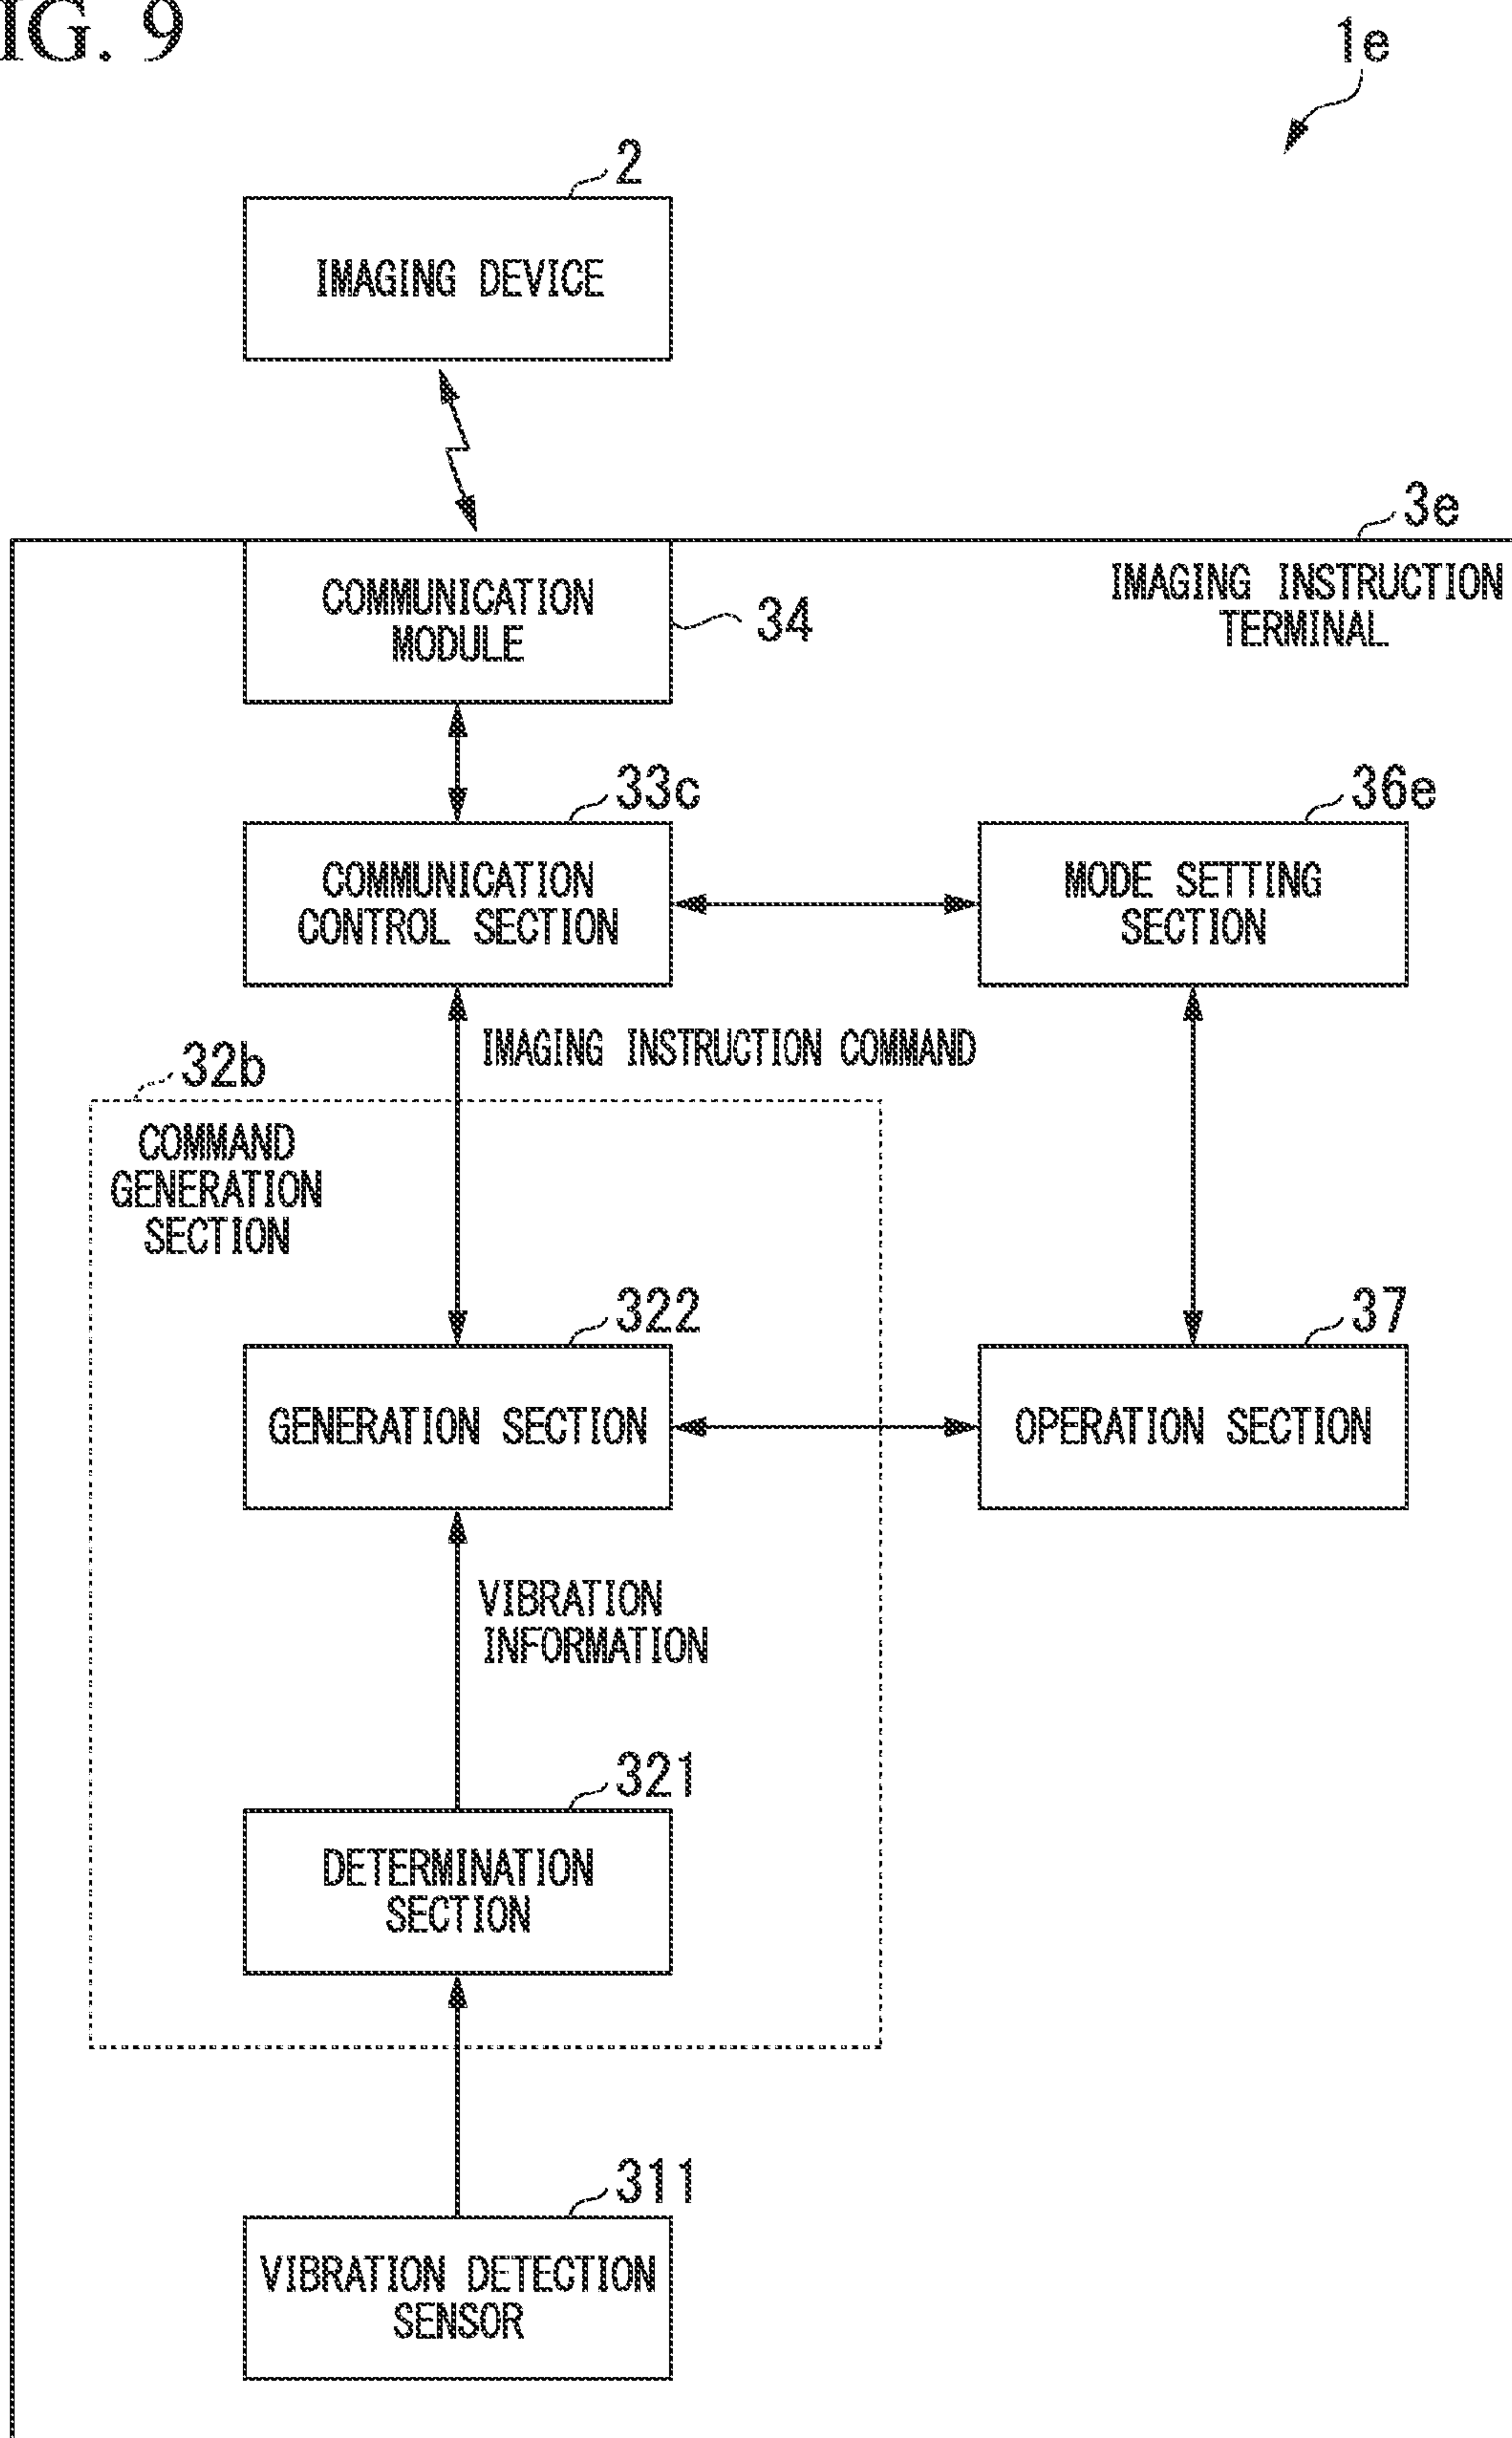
IG. 9

1e

2

IMAGING DEVICE

3e

IMAGING INSTRUCTION TERMINAL

COMMUNICATION MODULE

34

33c

COMMUNICATION CONTROL SECTION

36e

MODE SETTING SECTION

IMAGING INSTRUCTION COMMAND

32b

COMMAND GENERATION SECTION

322

GENERATION SECTION

37

OPERATION SECTION

VIBRATION INFORMATION

321

DETERMINATION SECTION

311

VIBRATION DETECTION SENSOR